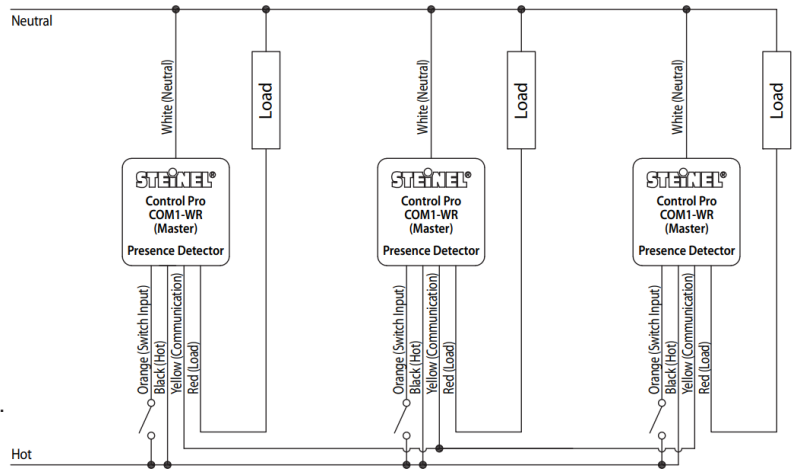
Neutral

White (Neutral)

Load

STEINEL®
Control Pro
COM1-WR
(Master)
Presence Detector

Orange (Switch Input)
Black (Hot)
Yellow (Communication)
Red (Load)

White (Neutral)

Load

STEINEL®
Control Pro
COM1-WR
(Master)
Presence Detector

Orange (Switch Input)
Black (Hot)
Yellow (Communication)
Red (Load)

White (Neutral)

Load

STEINEL®
Control Pro
COM1-WR
(Master)
Presence Detector

Orange (Switch Input)
Black (Hot)
Yellow (Communication)
Red (Load)

Hot